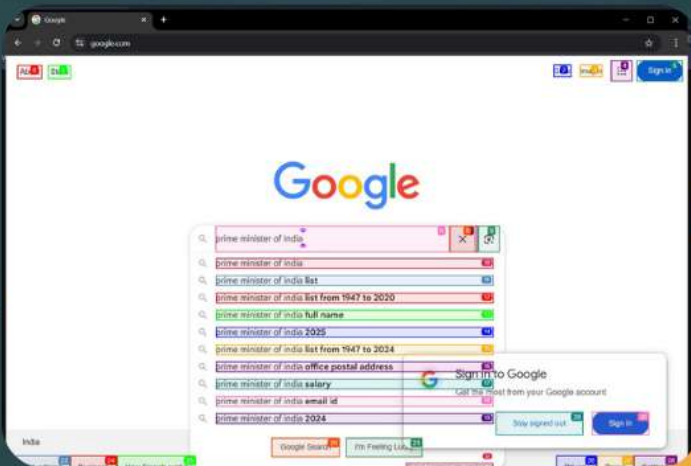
Google
google.com
Ab
Gm
Sign in
Google
prime minister of India
prime minister of india
prime minister of india list
prime minister of india list from 1947 to 2020
prime minister of india full name
prime minister of india 2025
prime minister of india list from 1947 to 2024
prime minister of india office postal address
prime minister of india salary
prime minister of india email id
prime minister of india 2024
Sign in to Google
Get the most from your Google account
Stay signed out
Sign in
Google Search
I'm Feeling Lucky
India